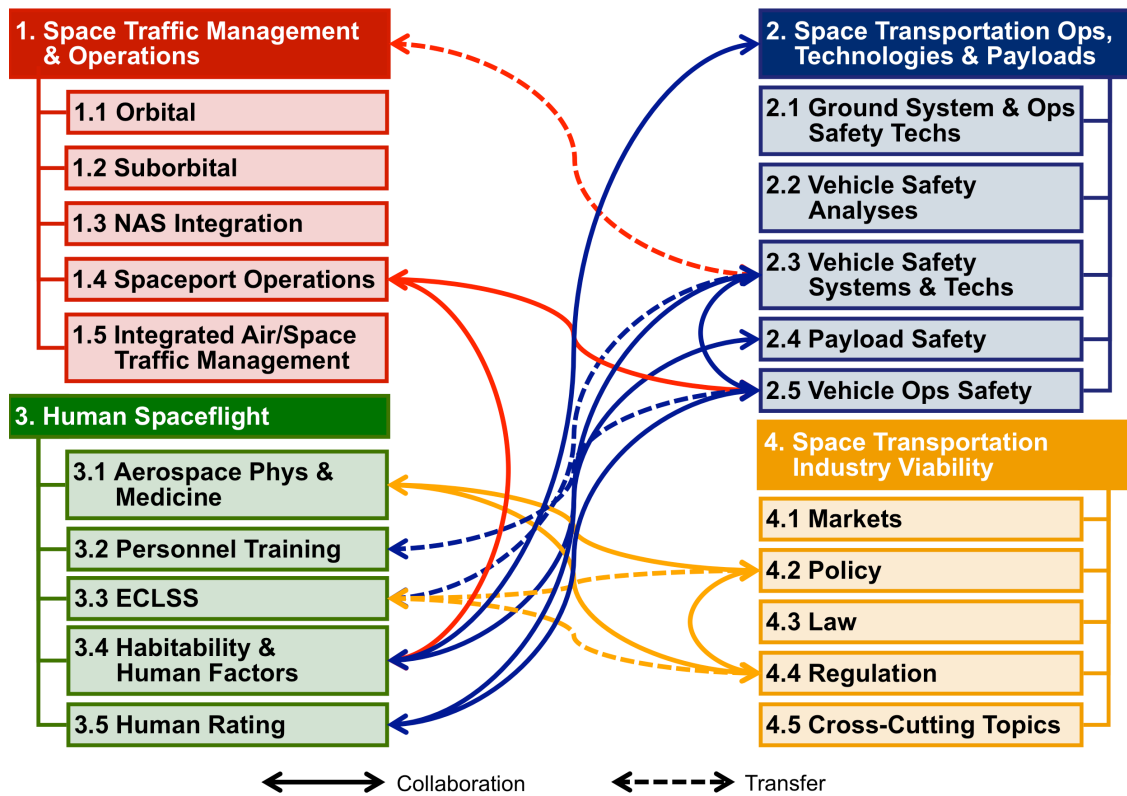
1. Space Traffic Management & Operations

1.1 Orbital

1.2 Suborbital

1.3 NAS Integration

1.4 Spaceport Operations

1.5 Integrated Air/Space Traffic Management

2. Space Transportation Ops, Technologies & Payloads

2.1 Ground System & Ops Safety Techs

2.2 Vehicle Safety Analyses

2.3 Vehicle Safety Systems & Techs

2.4 Payload Safety

2.5 Vehicle Ops Safety

3. Human Spaceflight

3.1 Aerospace Phys & Medicine

3.2 Personnel Training

3.3 ECLSS

3.4 Habitability & Human Factors

3.5 Human Rating

4. Space Transportation Industry Viability

4.1 Markets

4.2 Policy

4.3 Law

4.4 Regulation

4.5 Cross-Cutting Topics

Collaboration

Transfer